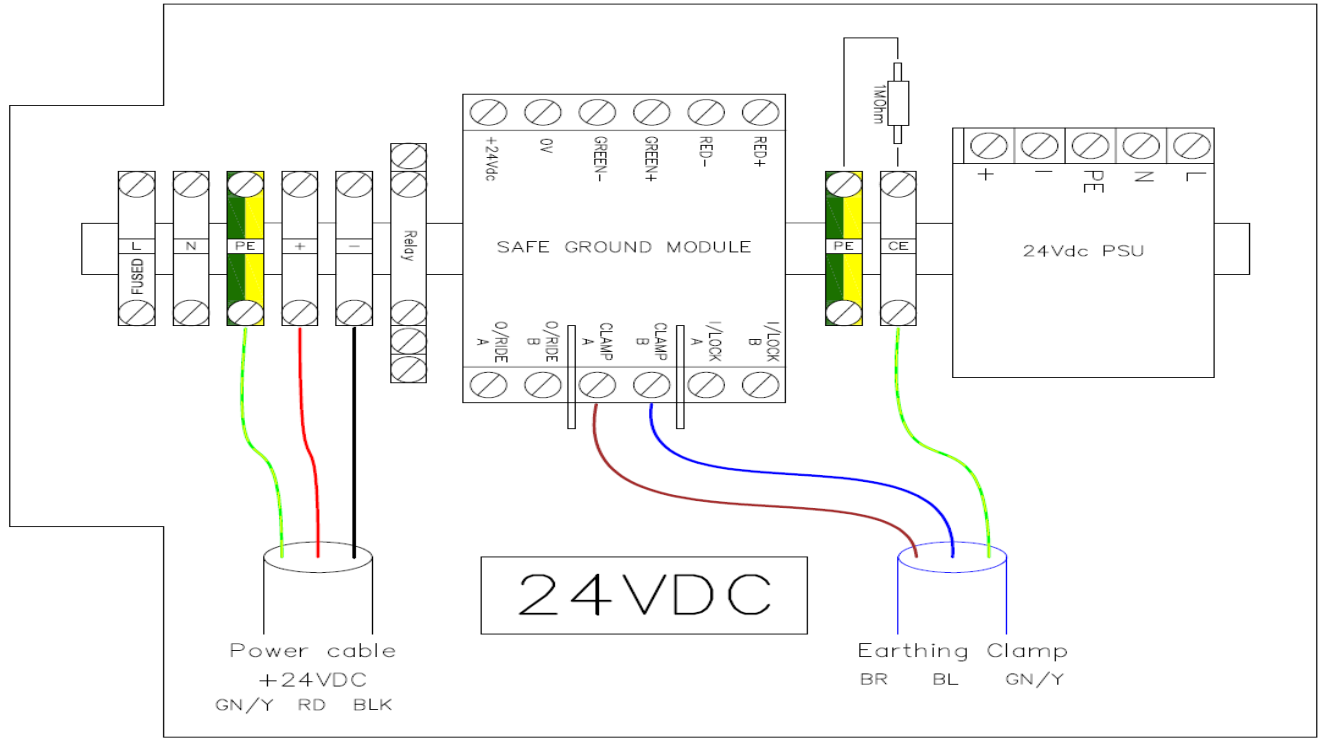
1MOhm

+24Vdc
0V
GREEN-
GREEN+
RED-
RED+

+
-
PE
N
L

L
FUSED
N
PE
+
-
Relay

SAFE GROUND MODULE

PE
CE

24Vdc PSU

O/RIDE A
O/RIDE B
CLAMP A
CLAMP B
I/LOCK A
I/LOCK B

24VDC

Power cable
+24VDC
GN/Y RD BLK

Earthing Clamp
BR BL GN/Y